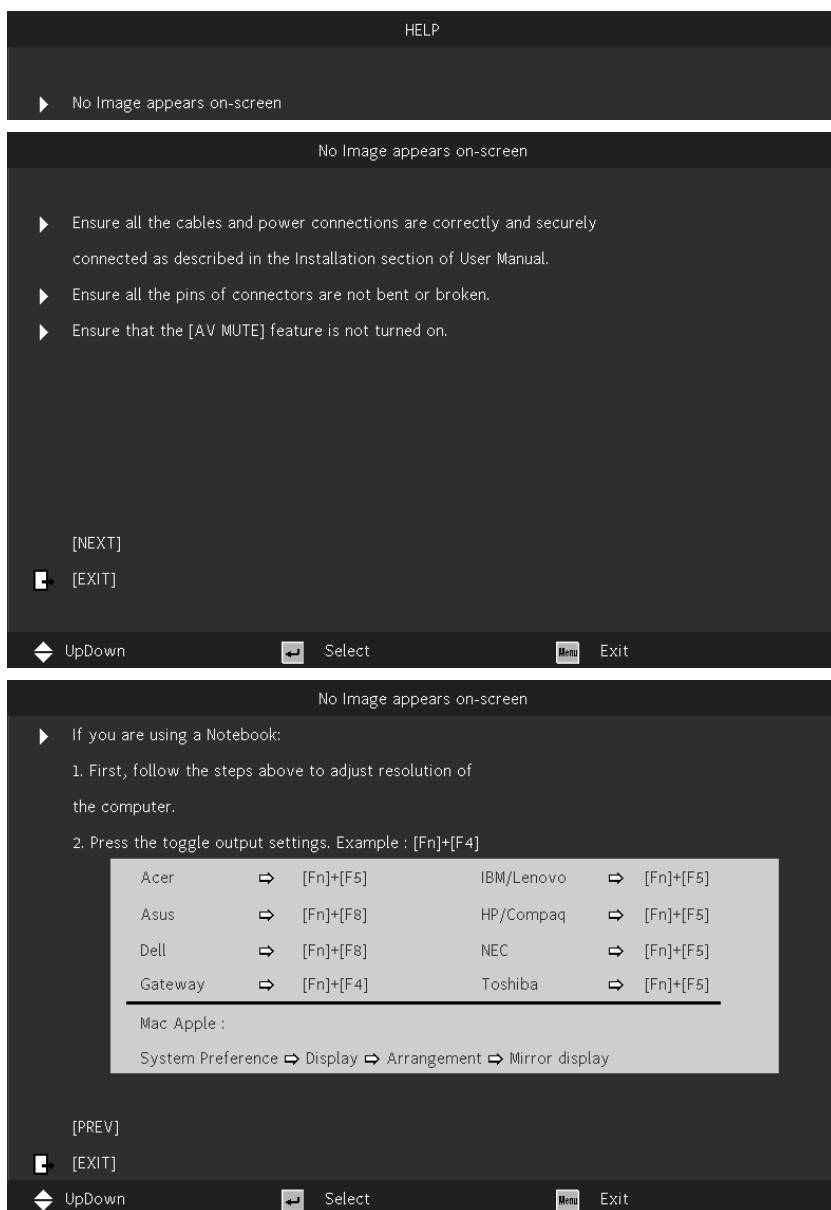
HELP

No Image appears on-screen

No Image appears on-screen

Ensure all the cables and power connections are correctly and securely connected as described in the Installation section of User Manual.

Ensure all the pins of connectors are not bent or broken.

Ensure that the [AV MUTE] feature is not turned on.

[NEXT]

[EXIT]

UpDown Select Menu Exit

No Image appears on-screen

If you are using a Notebook:

1. First, follow the steps above to adjust resolution of the computer.

2. Press the toggle output settings. Example : [Fn]+[F4]

| Acer | ⇨ | [Fn]+[F5] | IBM/Lenovo | ⇨ | [Fn]+[F5] |
|---|---|---|---|---|---|
| Asus | ⇨ | [Fn]+[F8] | HP/Compaq | ⇨ | [Fn]+[F5] |
| Dell | ⇨ | [Fn]+[F8] | NEC | ⇨ | [Fn]+[F5] |
| Gateway | ⇨ | [Fn]+[F4] | Toshiba | ⇨ | [Fn]+[F5] |

Mac Apple :

System Preference ⇨ Display ⇨ Arrangement ⇨ Mirror display

[PREV]

[EXIT]

UpDown Select Menu Exit